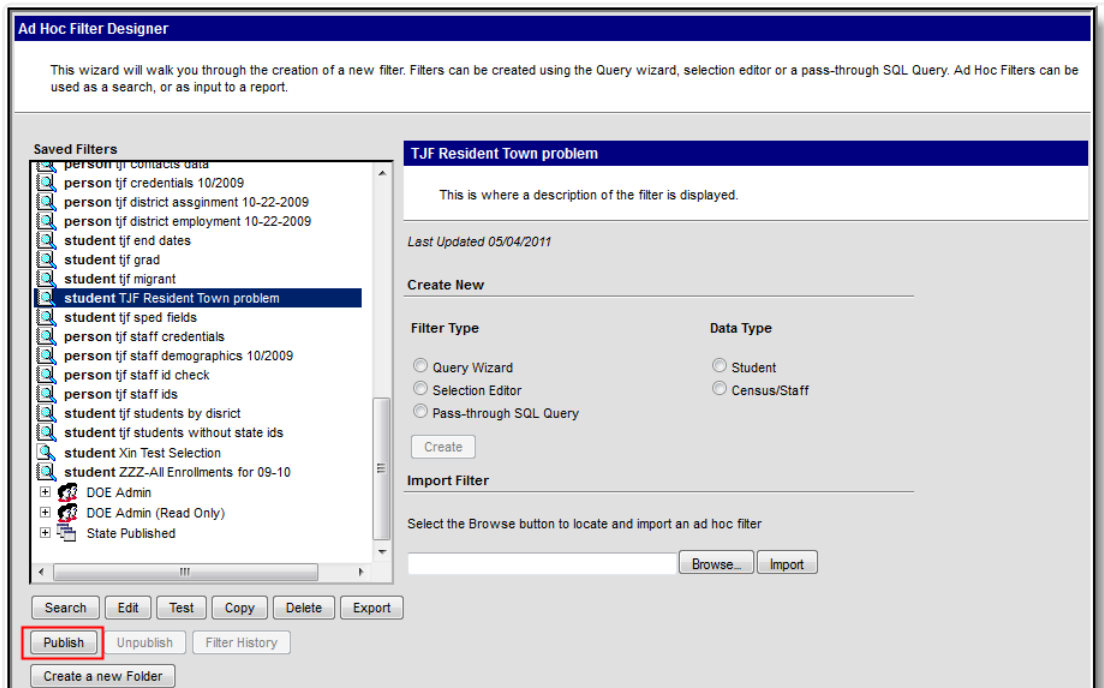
Ad Hoc Filter Designer

This wizard will walk you through the creation of a new filter. Filters can be created using the Query wizard, selection editor or a pass-through SQL Query. Ad Hoc Filters can be used as a search, or as input to a report.

Saved Filters

person tjf contacts data
person tjf credentials 10/2009
person tjf district assginment 10-22-2009
person tjf district employment 10-22-2009
student tjf end dates
student tjf grad
student tjf migrant
student TJF Resident Town problem
student tjf sped fields
person tjf staff credentials
person tjf staff demographics 10/2009
person tjf staff id check
person tjf staff ids
student tjf students by disrict
student tjf students without state ids
student Xin Test Selection
student ZZZ-All Enrollments for 09-10
DOE Admin
DOE Admin (Read Only)
State Published

Search Edit Test Copy Delete Export
Publish Unpublish Filter History
Create a new Folder

TJF Resident Town problem

This is where a description of the filter is displayed.

Last Updated 05/04/2011

Create New

Filter Type
Query Wizard
Selection Editor
Pass-through SQL Query

Data Type
Student
Census/Staff

Create

Import Filter

Select the Browse button to locate and import an ad hoc filter

Browse... Import